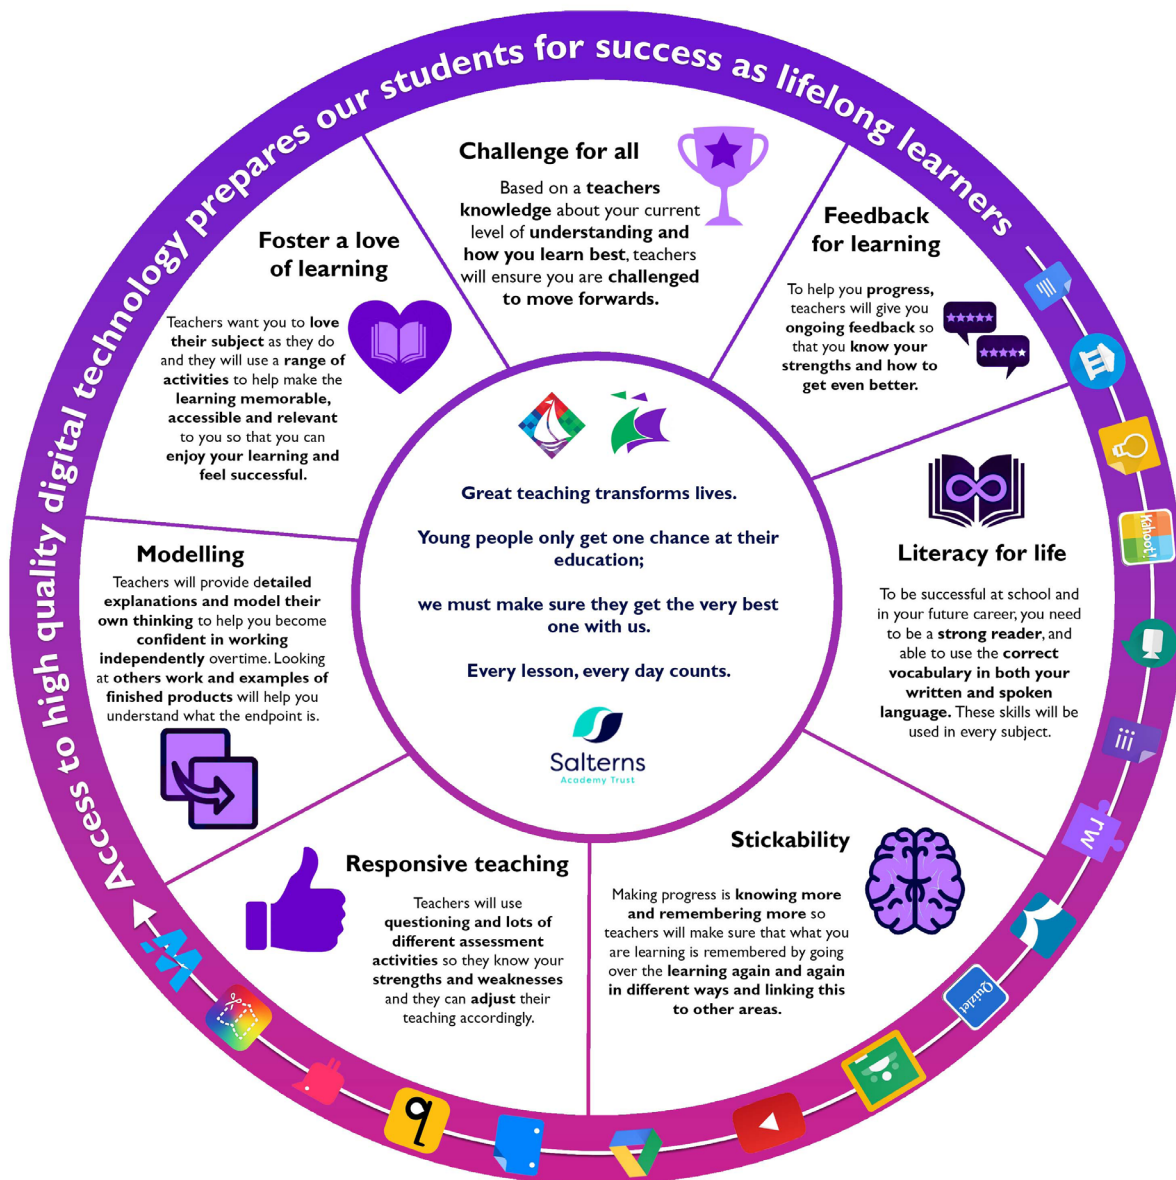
Access to high quality digital technology prepares our students for success as lifelong learners

Challenge for all

Based on a teachers knowledge about your current level of understanding and how you learn best, teachers will ensure you are challenged to move forwards.

Foster a love of learning

Teachers want you to love their subject as they do and they will use a range of activities to help make the learning memorable, accessible and relevant to you so that you can enjoy your learning and feel successful.

Feedback for learning

To help you progress, teachers will give you ongoing feedback so that you know your strengths and how to get even better.

Modelling

Teachers will provide detailed explanations and model their own thinking to help you become confident in working independently overtime. Looking at others work and examples of finished products will help you understand what the endpoint is.

Great teaching transforms lives.

Young people only get one chance at their education;

we must make sure they get the very best one with us.

Every lesson, every day counts.

Salterns
Academy Trust

Literacy for life

To be successful at school and in your future career, you need to be a strong reader, and able to use the correct vocabulary in both your written and spoken language. These skills will be used in every subject.

Responsive teaching

Teachers will use questioning and lots of different assessment activities so they know your strengths and weaknesses and they can adjust their teaching accordingly.

Stickability

Making progress is knowing more and remembering more so teachers will make sure that what you are learning is remembered by going over the learning again and again in different ways and linking this to other areas.

Kahoot!

Quizlet